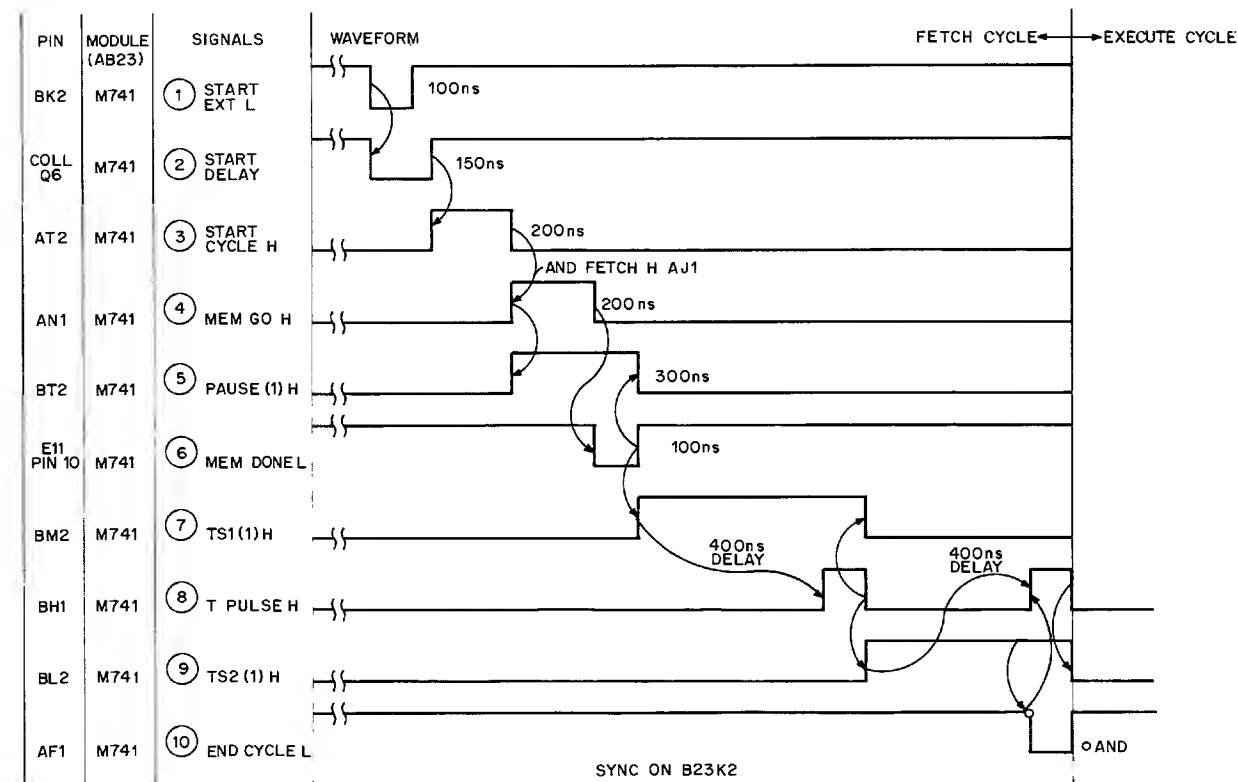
| PIN | MODULE (AB23) | SIGNALS |
|---|---|---|
| BK2 | M741 | ① START EXT L |
| COLL Q6 | M741 | ② START DELAY |
| AT2 | M741 | ③ START CYCLE H |
| AN1 | M741 | ④ MEM GO H |
| BT2 | M741 | ⑤ PAUSE (1) H |
| E11 PIN 10 | M741 | ⑥ MEM DONE L |
| BM2 | M741 | ⑦ TS1 (1) H |
| BH1 | M741 | ⑧ T PULSE H |
| BL2 | M741 | ⑨ TS2 (1) H |
| AF1 | M741 | ⑩ END CYCLE L |

WAVEFORM

FETCH CYCLE ◄ ► EXECUTE CYCLE

100ns

150ns

200ns

AND FETCH H AJ1

200ns

300ns

100ns

400ns DELAY

400ns DELAY

o AND

SYNC ON B23K2